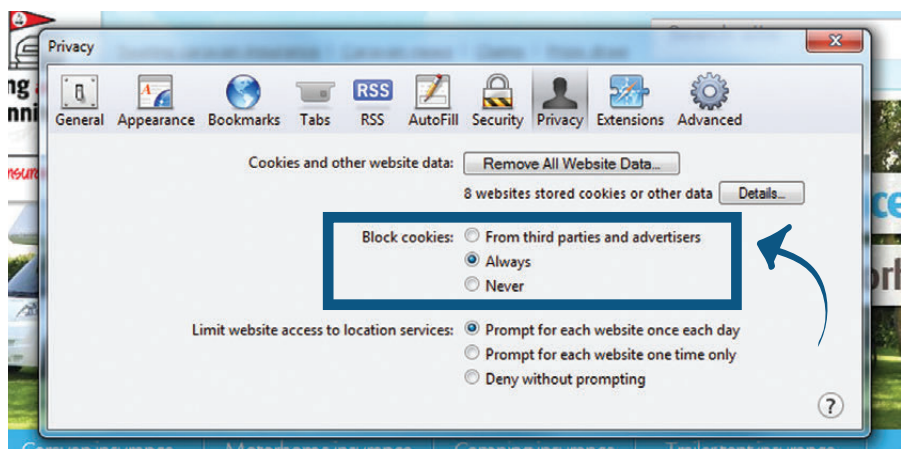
Privacy

General Appearance Bookmarks Tabs RSS AutoFill Security Privacy Extensions Advanced

RSS

Cookies and other website data: Remove All Website Data...

8 websites stored cookies or other data Details...

Block cookies: From third parties and advertisers

Always

Never

Limit website access to location services: Prompt for each website once each day

Prompt for each website one time only

Deny without prompting

?